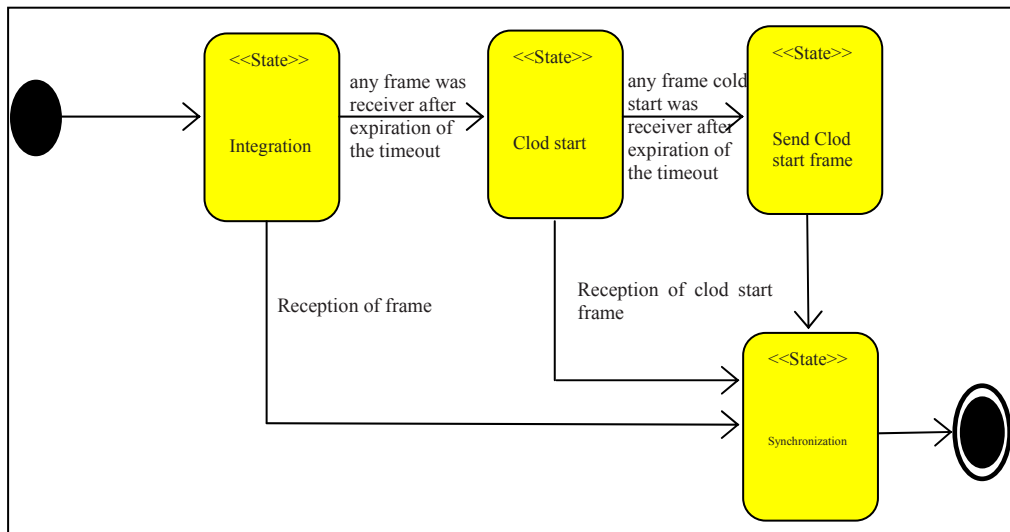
<<State>>

Integration

any frame was receiver after expiration of the timeout

<<State>>

Clod start

any frame cold start was receiver after expiration of the timeout

<<State>>

Send Clod start frame

Reception of frame

Reception of clod start frame

<<State>>

Synchronization